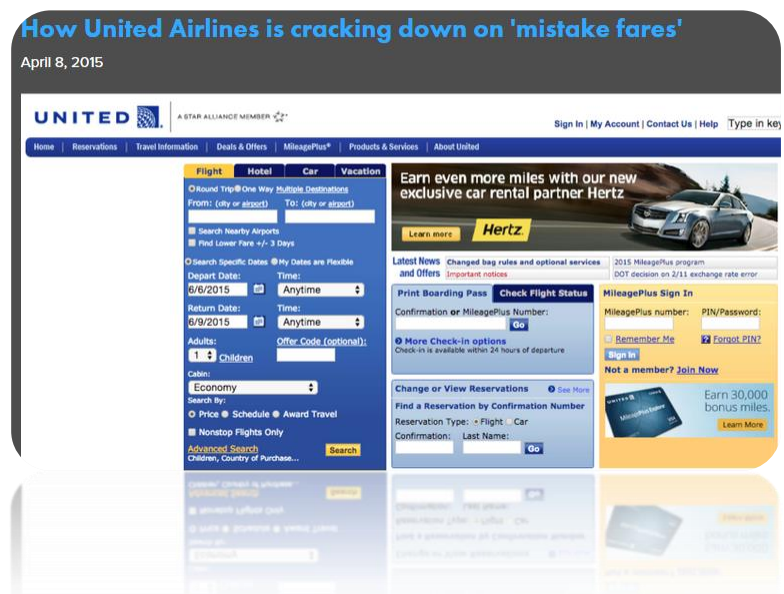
How United Airlines is cracking down on 'mistake fares'

April 8, 2015

UNITED | A STAR ALLIANCE MEMBER

Sign In | My Account | Contact Us | Help Type in key

Home | Reservations | Travel Information | Deals & Offers | MileagePlus® | Products & Services | About United

Flight Hotel Car Vacation

Round Trip One Way Multiple Destinations

From: (city or airport) To: (city or airport)

Search Nearby Airports

Find Lower Fare +/- 3 Days

Search Specific Dates My Dates are Flexible

Depart Date: 6/6/2015 Time: Anytime

Return Date: 6/9/2015 Time: Anytime

Adults: 1 Children Offer Code (optional):

Cabin: Economy

Search By: Price Schedule Award Travel

Nonstop Flights Only

Advanced Search Children, Country of Purchase... Search

Earn even more miles with our new exclusive car rental partner Hertz

Learn more Hertz

Latest News and Offers | Changed bag rules and optional services | Important notices | 2015 MileagePlus program | DOT decision on 2/11 exchange rate error

Print Boarding Pass | Check Flight Status

Confirmation or MileagePlus Number: Go

More Check-in options Check-in is available within 24 hours of departure

MileagePlus Sign In

MileagePlus number: PIN/Password:

Remember Me Forgot PIN?

Sign In

Not a member? Join Now

Change or View Reservations See More

Find a Reservation by Confirmation Number

Reservation Type: Flight Car

Confirmation: Last Name: Go

Earn 30,000 bonus miles.

Learn More